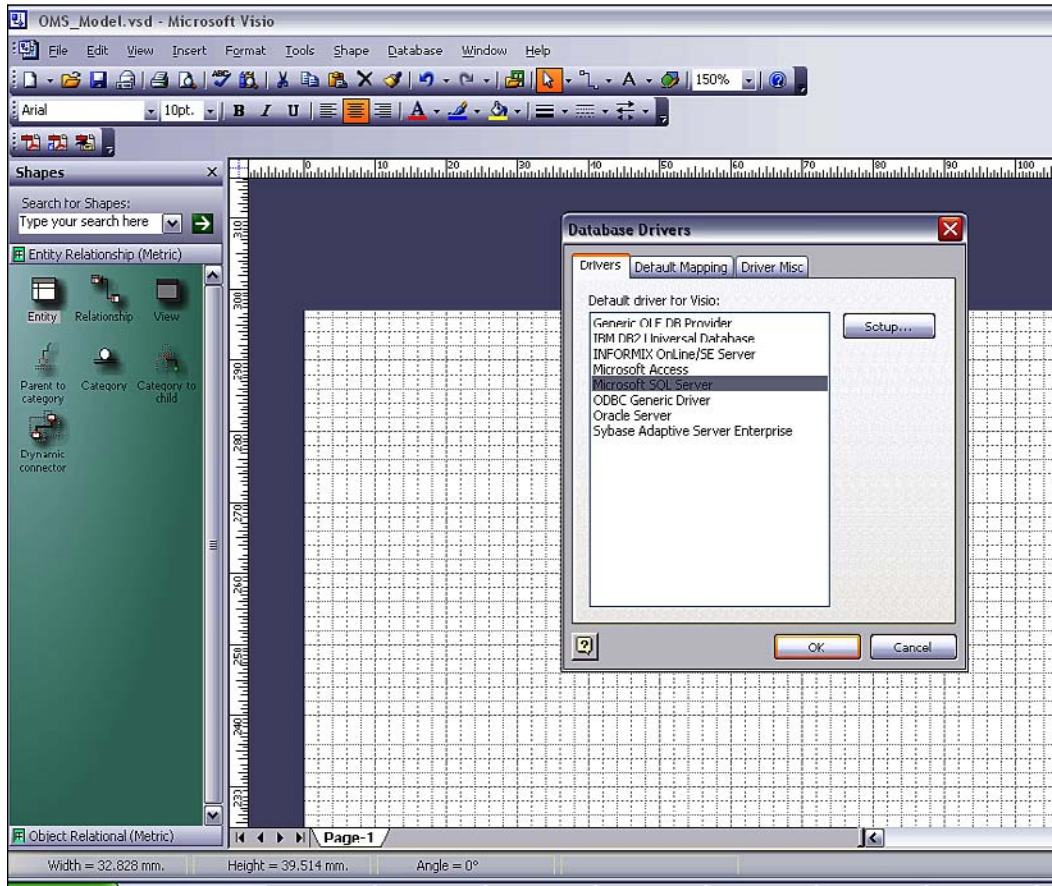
OMS_Model.vsd - Microsoft Visio

File Edit View Insert Format Tools Shape Database Window Help

150%

Arial 10pt. B I U

Shapes

Search for Shapes:
Type your search here

Entity Relationship (Metric)

Entity Relationship View
Parent to category Category Category to child
Dynamic connector

Object Relational (Metric)

0 10 20 30 40 50 60 70 80 90 100

310 300 290 280 270 260 250 240 233

Database Drivers

Drivers | Default Mapping | Driver Misc

Default driver for Visio:

Generic OLE DB Provider
IBM DB2 Universal Database
INFORMIX OnLine/SE Server
Microsoft Access
Microsoft SQL Server
ODBC Generic Driver
Oracle Server
Sybase Adaptive Server Enterprise

Setup...

OK Cancel

Page-1

Width = 32.828 mm. Height = 39.514 mm. Angle = 0°